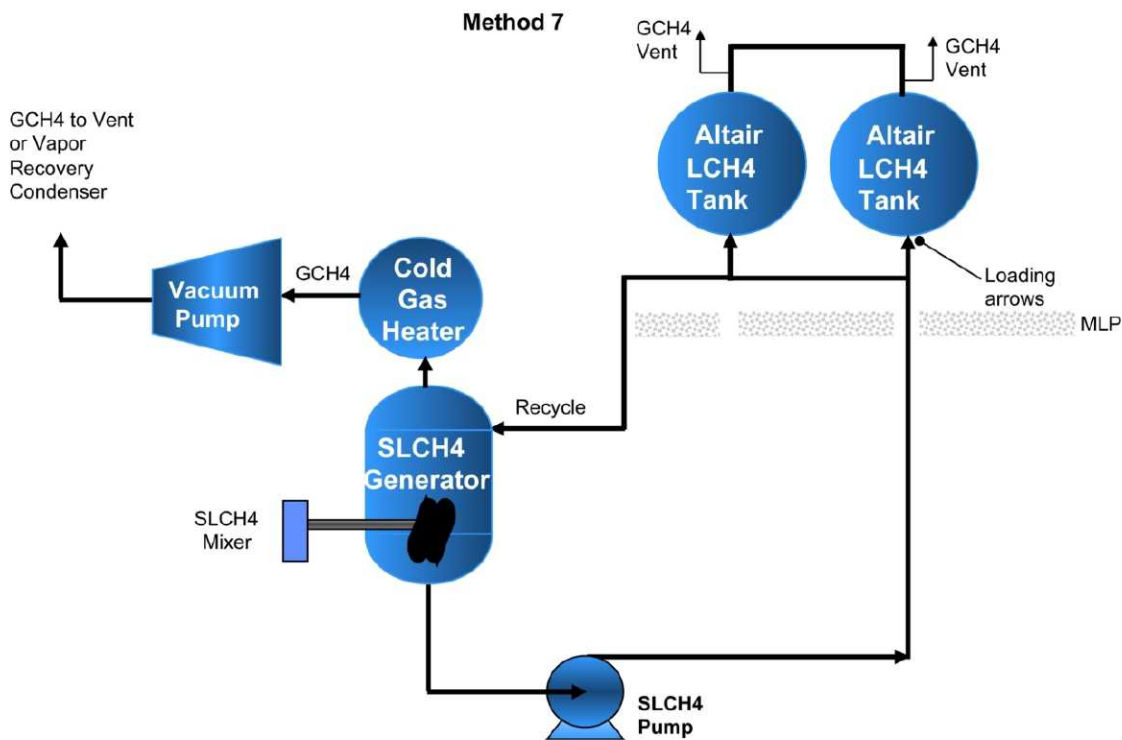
Method 7

GCH4 Vent

GCH4 Vent

GCH4 to Vent or Vapor Recovery Condenser

Altair LCH4 Tank

Altair LCH4 Tank

Vacuum Pump

GCH4

Cold Gas Heater

Loading arrows

MLP

Recycle

SLCH4 Generator

SLCH4 Mixer

SLCH4 Pump